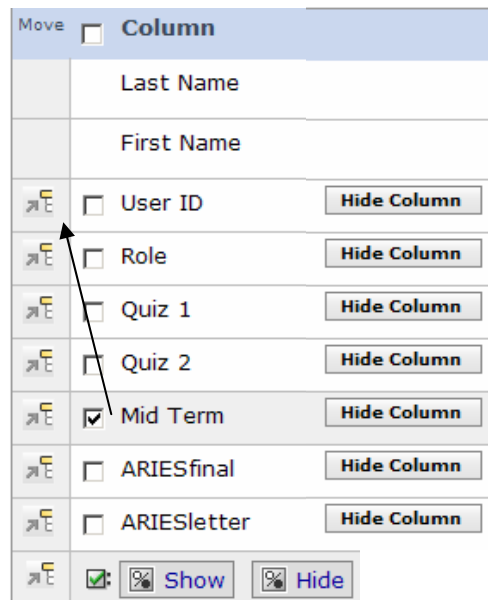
| Move | Column | |
|---|---|---|
| | Last Name | |
| | First Name | |
| | User ID | Hide Column |
| | Role | Hide Column |
| | Quiz 1 | Hide Column |
| | Quiz 2 | Hide Column |
| | Mid Term | Hide Column |
| | ARIESfinal | Hide Column |
| | ARIESletter | Hide Column |
| | Show Hide | |